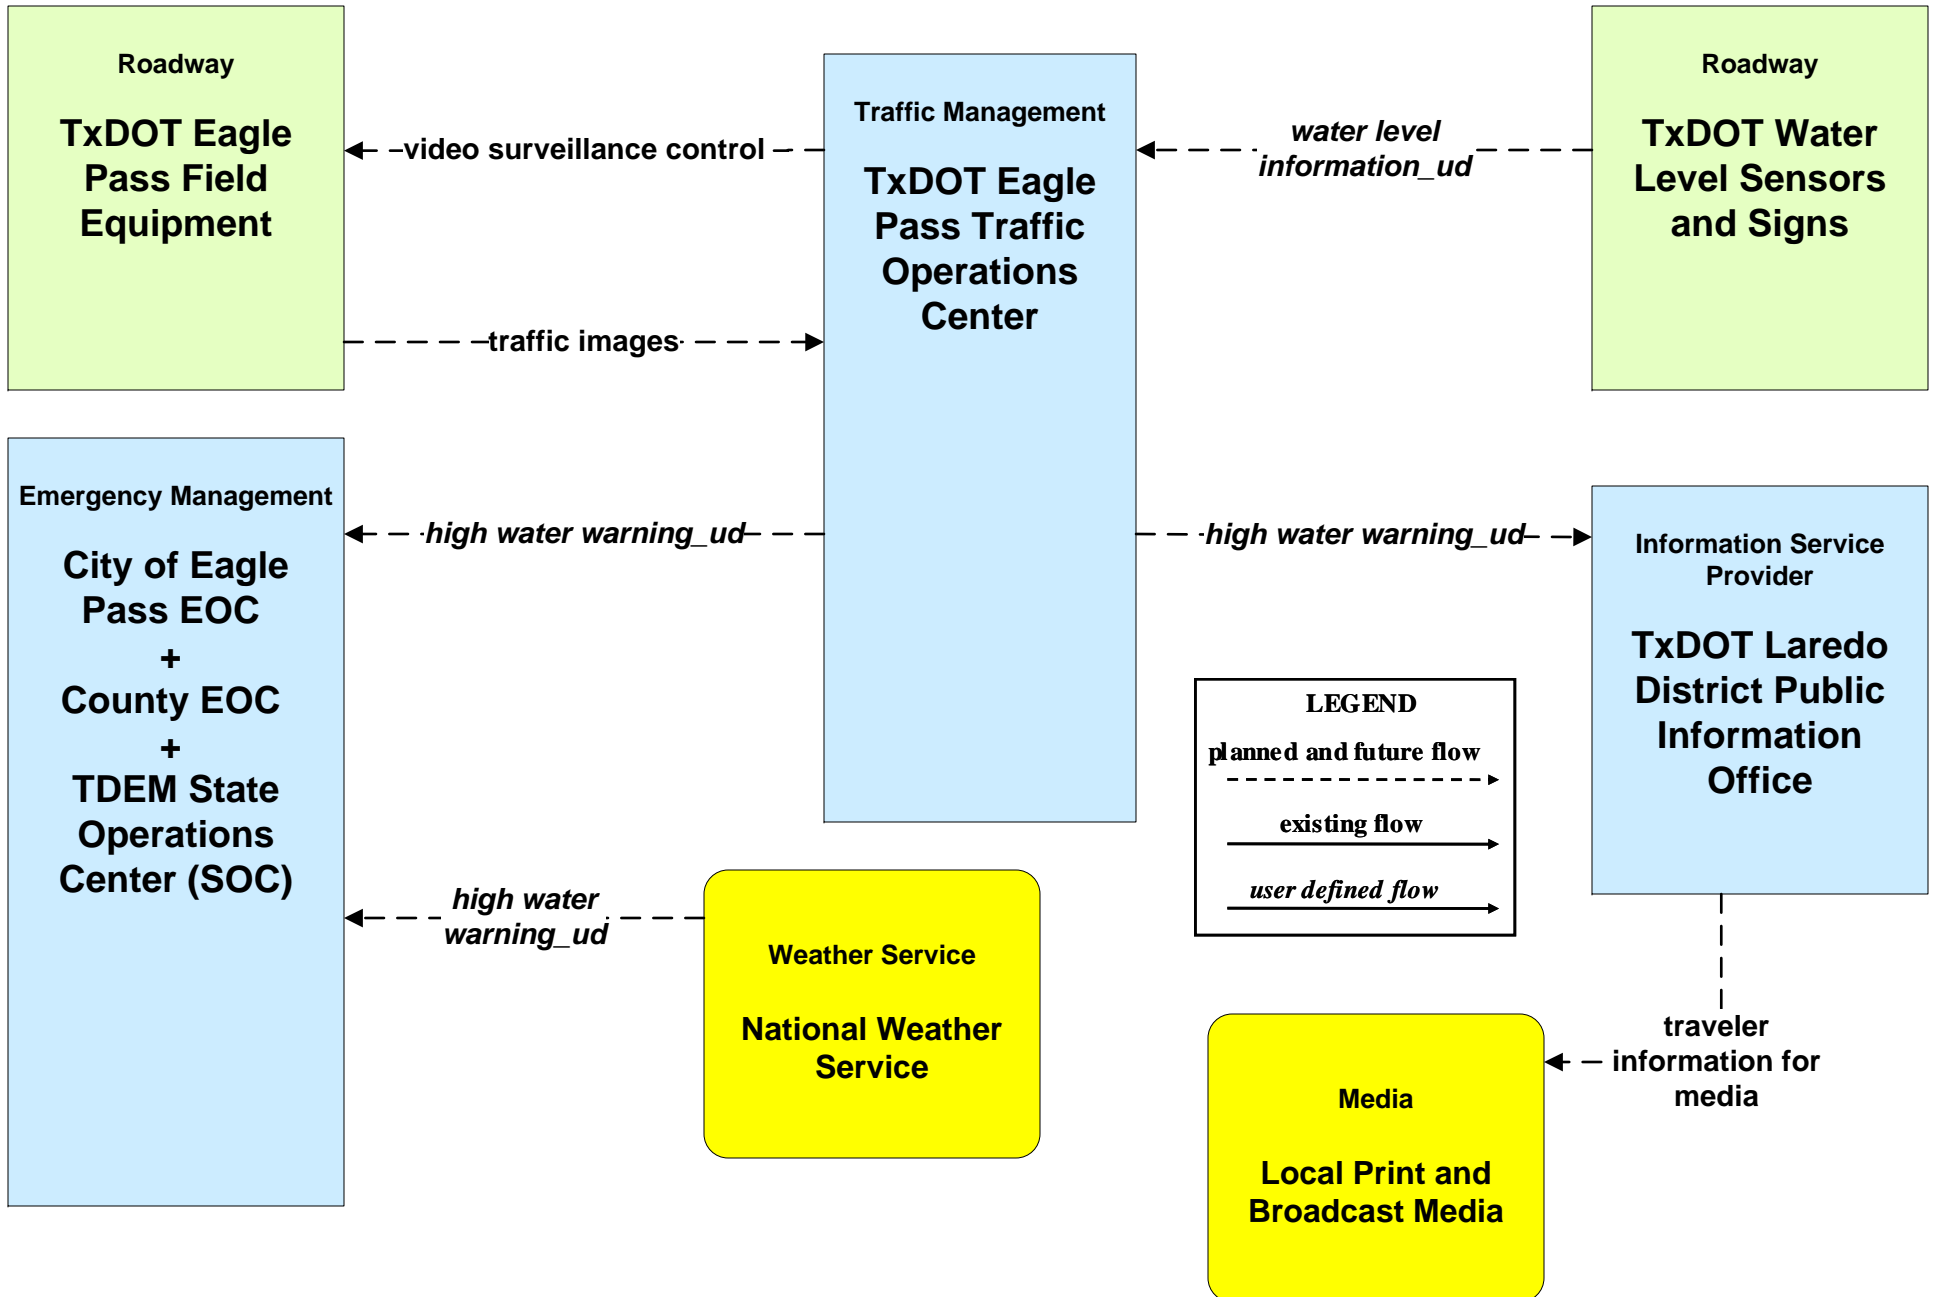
Roadway

TxDOT Eagle Pass Field Equipment

Traffic Management

TxDOT Eagle Pass Traffic Operations Center

Roadway

TxDOT Water Level Sensors and Signs

video surveillance control

traffic images

water level information_ud

Emergency Management

City of Eagle Pass EOC
+
County EOC
+
TDEM State Operations Center (SOC)

high water warning_ud

high water warning_ud

Information Service Provider

TxDOT Laredo District Public Information Office

LEGEND
planned and future flow
existing flow
user defined flow

high water warning_ud

Weather Service

National Weather Service

traveler information for media

Media

Local Print and Broadcast Media